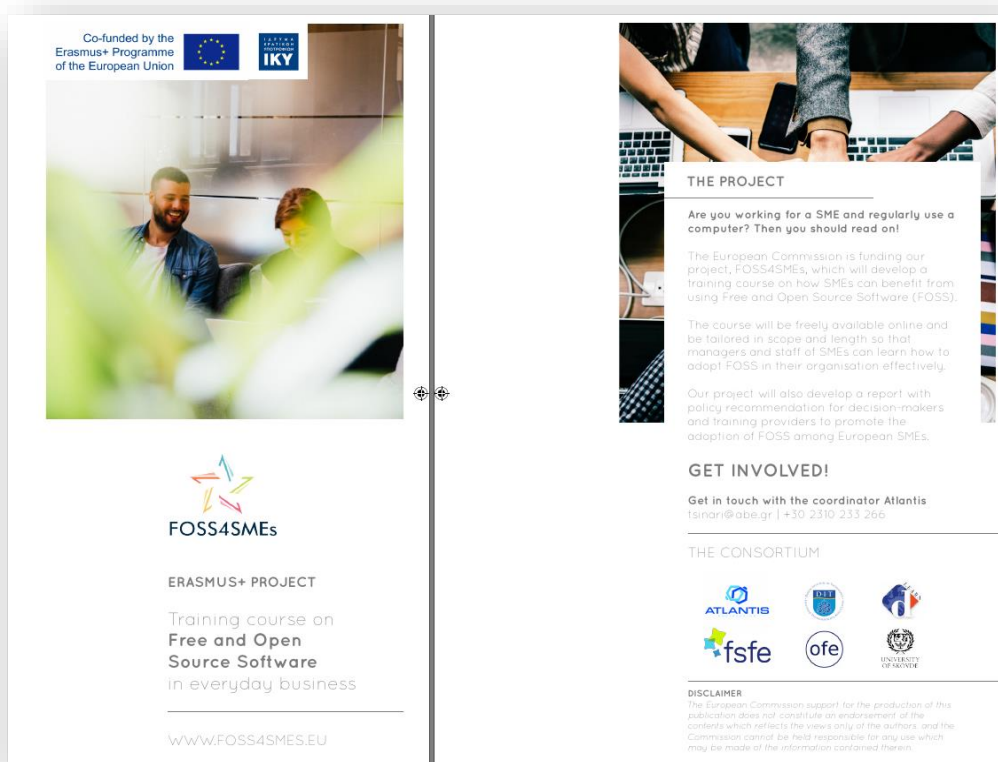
Co-funded by the Erasmus+ Programme of the European Union

IKY

FOSS4SMEs

ERASMUS+ PROJECT

Training course on Free and Open Source Software in everyday business

WWW.FOSS4SMES.EU

THE PROJECT

Are you working for a SME and regularly use a computer? Then you should read on!

The European Commission is funding our project, FOSS4SMEs, which will develop a training course on how SMEs can benefit from using Free and Open Source Software (FOSS).

The course will be freely available online and be tailored in scope and length so that managers and staff of SMEs can learn how to adopt FOSS in their organisation effectively.

Our project will also develop a report with policy recommendation for decision-makers and training providers to promote the adoption of FOSS among European SMEs.

GET INVOLVED!

Get in touch with the coordinator Atlantis
tsinari@abe.gr | +30 2310 233 266

THE CONSORTIUM

ATLANTIS

fsfe

ofe

UNIVERSITY OF SKOVDE

DISCLAIMER
The European Commission support for the production of this publication does not constitute an endorsement of the contents which reflects the views only of the authors, and the Commission cannot be held responsible for any use which may be made of the information contained therein.